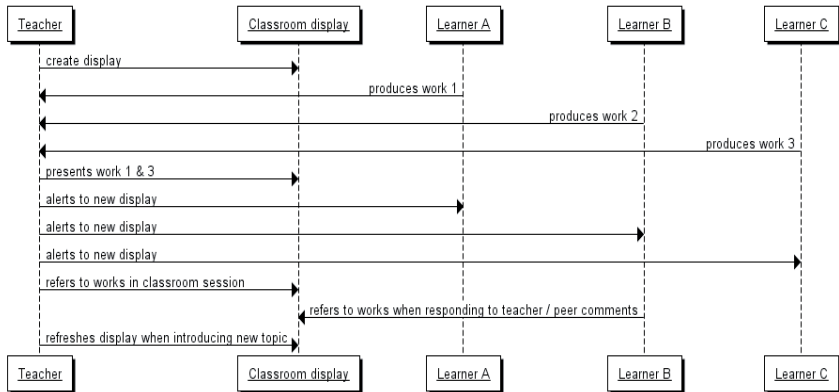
Teacher
Classroom display
Learner A
Learner B
Learner C

create display
produces work 1
produces work 2
produces work 3
presents work 1 & 3
alerts to new display
alerts to new display
alerts to new display
refers to works in classroom session
refers to works when responding to teacher / peer comments
refreshes display when introducing new topic

Teacher
Classroom display
Learner A
Learner B
Learner C